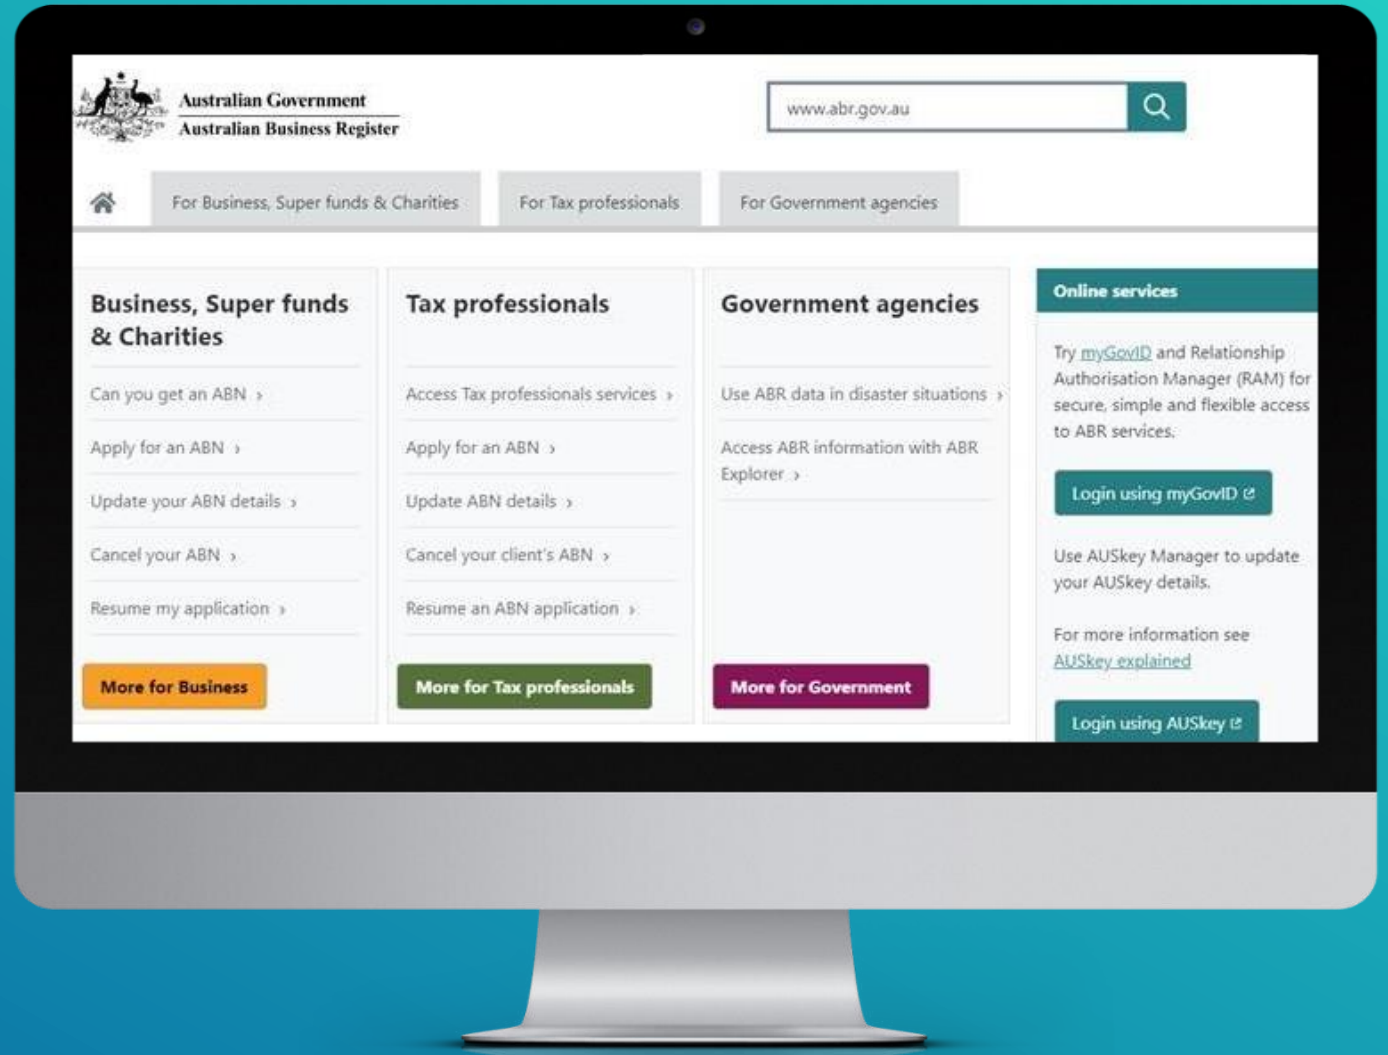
Australian Government
Australian Business Register

www.abr.gov.au

For Business, Super funds & Charities
For Tax professionals
For Government agencies

Business, Super funds & Charities

Can you get an ABN ›

Apply for an ABN ›

Update your ABN details ›

Cancel your ABN ›

Resume my application ›

More for Business

Tax professionals

Access Tax professionals services ›

Apply for an ABN ›

Update ABN details ›

Cancel your client's ABN ›

Resume an ABN application ›

More for Tax professionals

Government agencies

Use ABR data in disaster situations ›

Access ABR information with ABR Explorer ›

More for Government

Online services

Try myGovID and Relationship Authorisation Manager (RAM) for secure, simple and flexible access to ABR services.

Login using myGovID

Use AUSkey Manager to update your AUSkey details.

For more information see AUSkey explained

Login using AUSkey